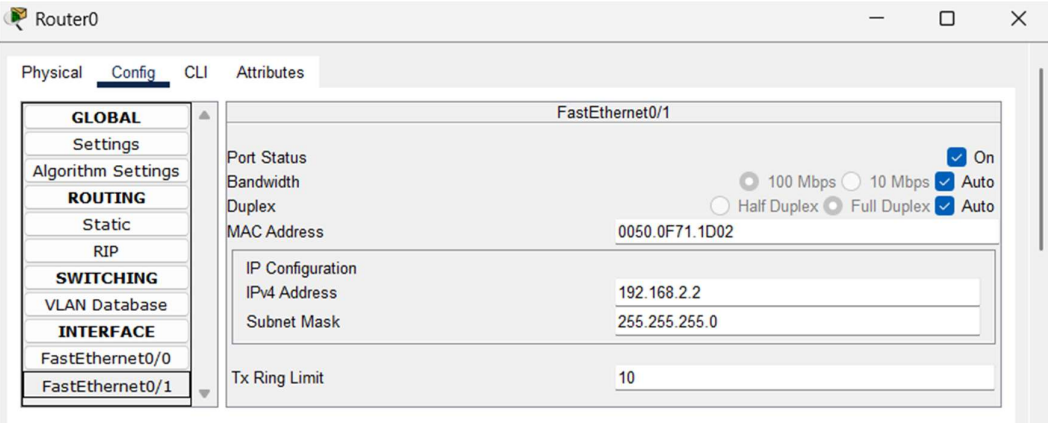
Router0

Physical Config CLI Attributes

GLOBAL
Settings
Algorithm Settings
ROUTING
Static
RIP
SWITCHING
VLAN Database
INTERFACE
FastEthernet0/0
FastEthernet0/1

FastEthernet0/1

Port Status On
Bandwidth 100 Mbps 10 Mbps Auto
Duplex Half Duplex Full Duplex Auto
MAC Address 0050.0F71.1D02

IP Configuration
IPv4 Address 192.168.2.2
Subnet Mask 255.255.255.0

Tx Ring Limit 10